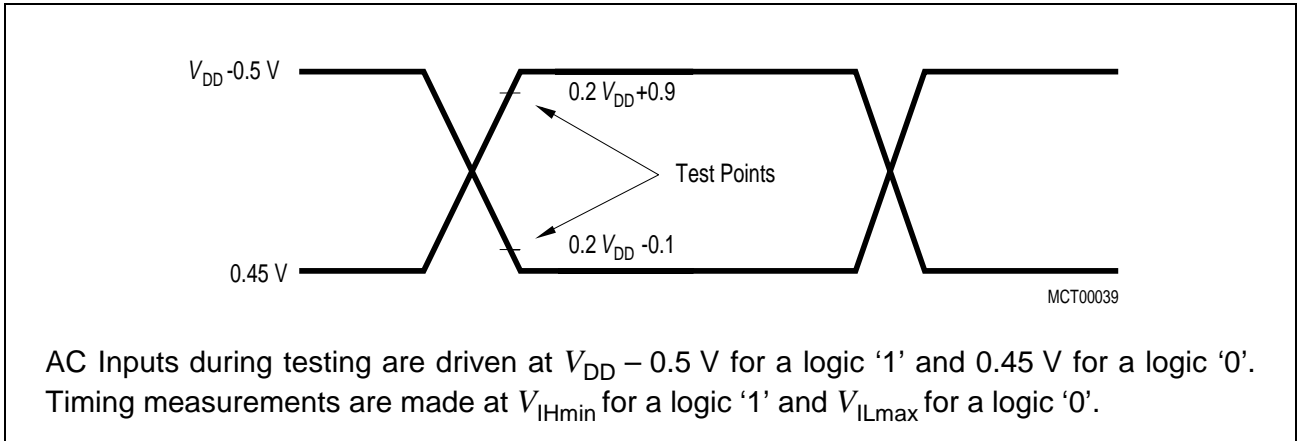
$V_{DD}$ -0.5 V

0.2 $V_{DD}$+0.9

Test Points

0.2 $V_{DD}$ -0.1

0.45 V

MCT00039

AC Inputs during testing are driven at $V_{DD}$ – 0.5 V for a logic '1' and 0.45 V for a logic '0'. Timing measurements are made at $V_{IHmin}$ for a logic '1' and $V_{ILmax}$ for a logic '0'.